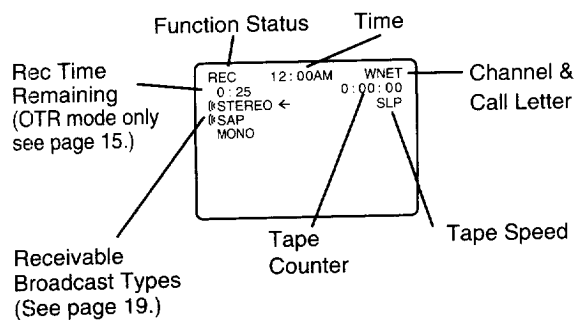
Function Status

Time

Rec Time Remaining (OTR mode only see page 15.)

REC 12:00AM WNET
0:25 0:00:00
STEREO ←
SLP
SAP
MONO

Channel & Call Letter

Receivable Broadcast Types (See page 19.)

Tape Counter

Tape Speed